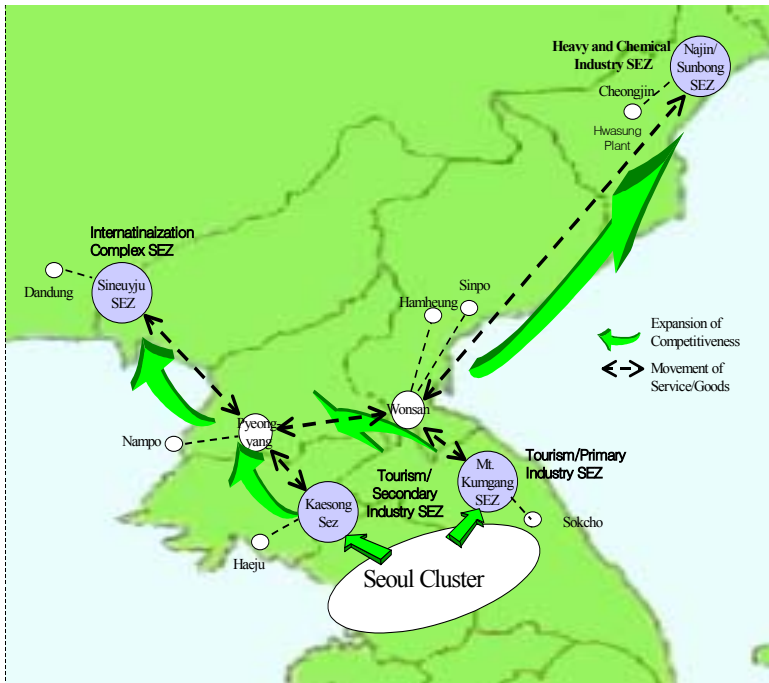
Heavy and Chemical Industry SEZ

Najin/ Sunbong SEZ

Cheongjin

Hwasung Plant

Internatinaization Complex SEZ

Dandung

Sineuyju SEZ

Sinpo

Hamheung

Expansion of Competitiveness

Movement of Service/Goods

Wonsan

Pyeong yang

Nampo

Tourism/Primary Industry SEZ

Mt. Kumgang SEZ

Tourism/ Secondary Industry SEZ

Kaesong Sez

Sokcho

Haeju

Seoul Cluster